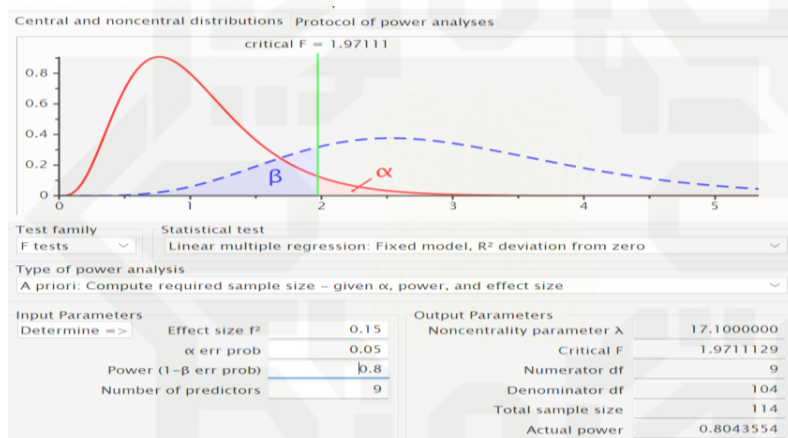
Central and noncentral distributions | Protocol of power analyses

critical F = 1.97111

0.8
0.6
0.4
0.2
0

β
α

0 1 2 3 4 5

Test family
F tests

Statistical test
Linear multiple regression: Fixed model, R² deviation from zero

Type of power analysis
A priori: Compute required sample size – given α, power, and effect size

Input Parameters
Determine =>
Effect size f² 0.15
α err prob 0.05
Power (1–β err prob) 0.8
Number of predictors 9

Output Parameters
Noncentrality parameter λ 17.1000000
Critical F 1.9711129
Numerator df 9
Denominator df 104
Total sample size 114
Actual power 0.8043554